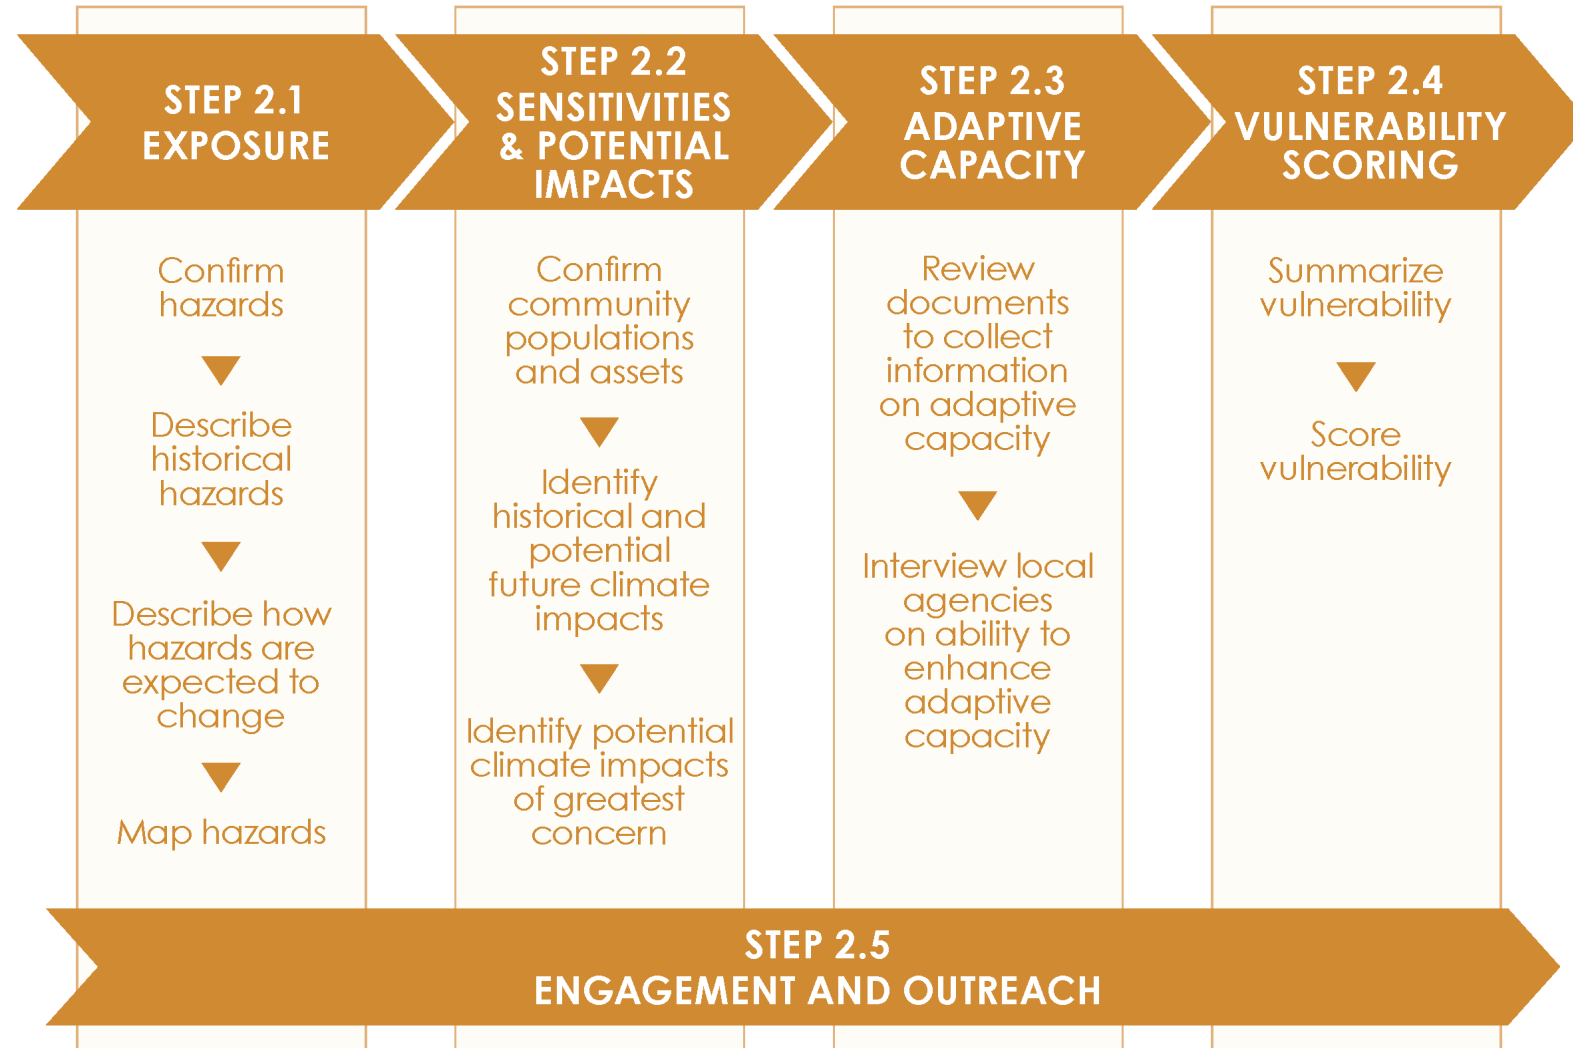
STEP 2.1
EXPOSURE

STEP 2.2
SENSITIVITIES & POTENTIAL IMPACTS

STEP 2.3
ADAPTIVE CAPACITY

STEP 2.4
VULNERABILITY SCORING

Confirm hazards

Describe historical hazards

Describe how hazards are expected to change

Map hazards

Confirm community populations and assets

Identify historical and potential future climate impacts

Identify potential climate impacts of greatest concern

Review documents to collect information on adaptive capacity

Interview local agencies on ability to enhance adaptive capacity

Summarize vulnerability

Score vulnerability

STEP 2.5
ENGAGEMENT AND OUTREACH